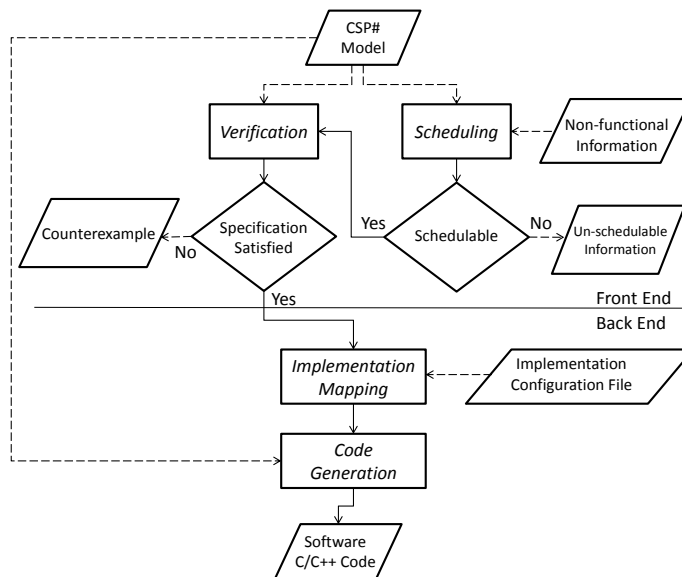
CSP# Model

Verification

Scheduling

Non-functional Information

Counterexample

No

Specification Satisfied

Yes

Schedulable

No

Un-schedulable Information

Yes

Front End

Back End

Implementation Mapping

Implementation Configuration File

Code Generation

Software C/C++ Code